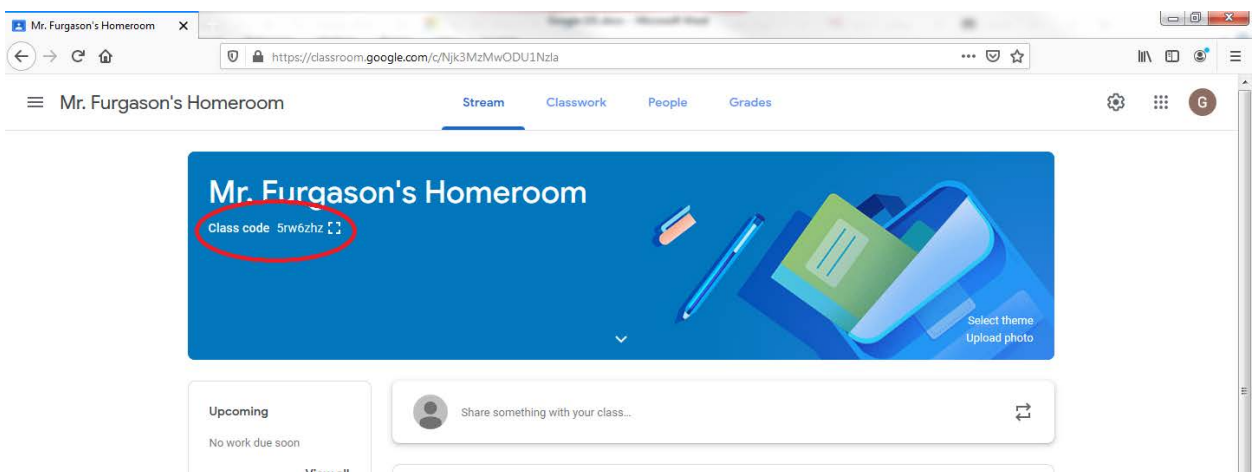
Mr. Furgason's Homeroom

https://classroom.google.com/c/Njk3MzMwODU1Nzla

Mr. Furgason's Homeroom

Stream Classwork People Grades

G

Mr. Furgason's Homeroom

Class code 5rw6zhz

Select theme
Upload photo

Upcoming

No work due soon

View all

Share something with your class...